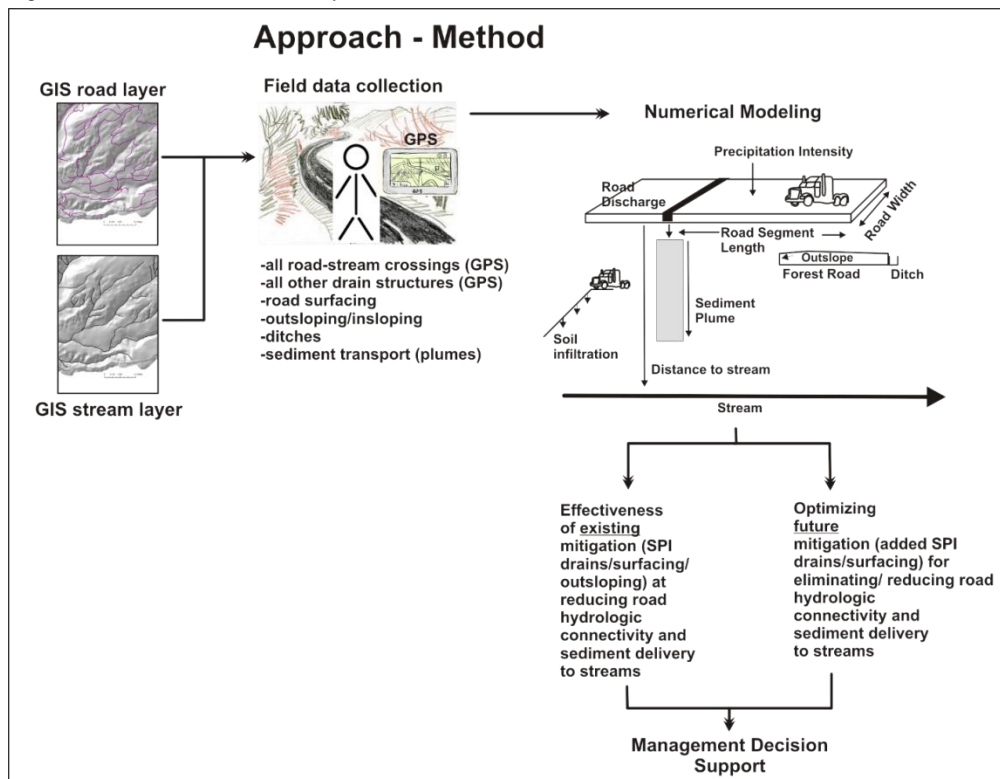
Approach - Method

GIS road layer

GIS stream layer

Field data collection

GPS

GPS

-all road-stream crossings (GPS)
-all other drain structures (GPS)
-road surfacing
-outsloping/insloping
-ditches
-sediment transport (plumes)

Numerical Modeling

Precipitation Intensity

Road Discharge

Road Width

Road Segment Length

Outslope

Forest Road

Ditch

Sediment Plume

Soil infiltration

Distance to stream

Stream

Effectiveness of existing mitigation (SPI drains/surfacing/ outsloping) at reducing road hydrologic connectivity and sediment delivery to streams

Optimizing future mitigation (added SPI drains/surfacing) for eliminating/ reducing road hydrologic connectivity and sediment delivery to streams

Management Decision Support